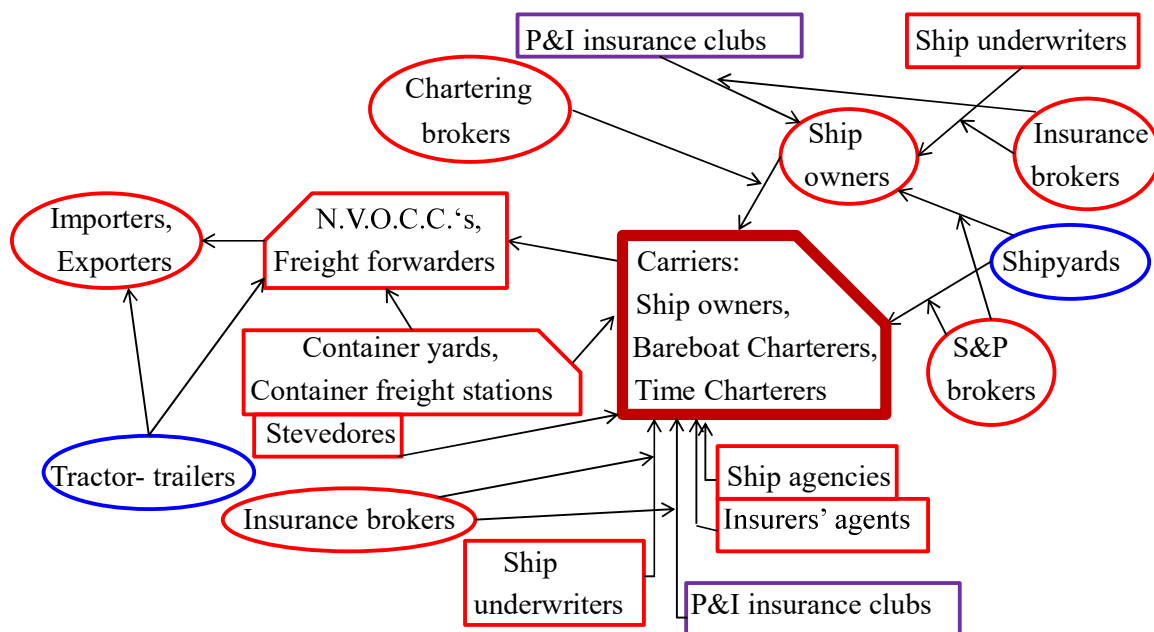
P&I insurance clubs

Ship underwriters

Chartering brokers

Ship owners

Insurance brokers

Importers, Exporters

N.V.O.C.C.‘s, Freight forwarders

Carriers: Ship owners, Bareboat Charterers, Time Charterers

Shipyards

Container yards, Container freight stations

S&P brokers

Stevedores

Tractor- trailers

Ship agencies

Insurance brokers

Insurers’ agents

Ship underwriters

P&I insurance clubs